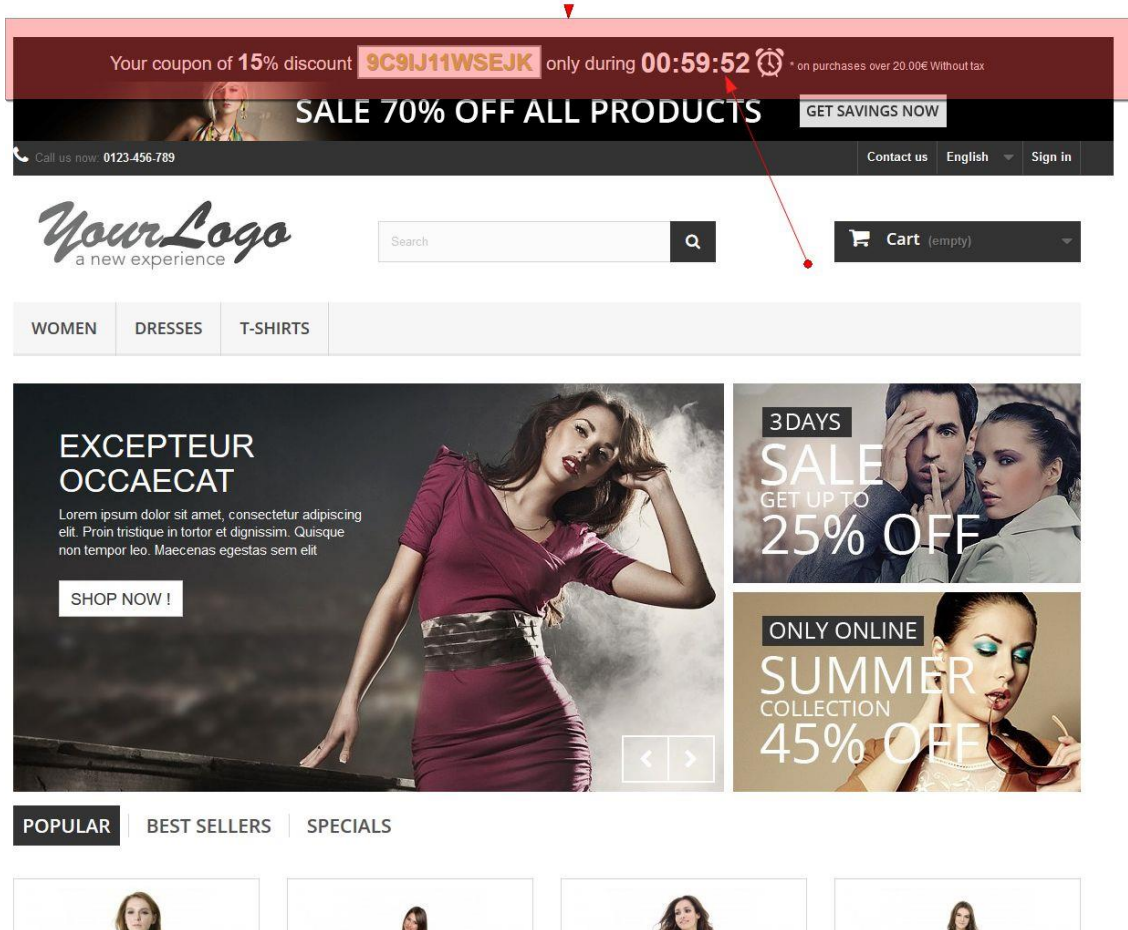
Your coupon of 15% discount 9C9IJ11WSEJK only during 00:59:52 * on purchases over 20.00€ Without tax

SALE 70% OFF ALL PRODUCTS GET SAVINGS NOW

Call us now: 0123-456-789

Contact us English Sign in

YourLogo a new experience

Search

Cart (empty)

WOMEN DRESSES T-SHIRTS

EXCEPTEUR OCCAECAT

Lorem ipsum dolor sit amet, consectetur adipiscing elit. Proin tristique in tortor et dignissim. Quisque non tempor leo. Maecenas egestas sem elit

SHOP NOW !

3 DAYS SALE GET UP TO 25% OFF

ONLY ONLINE SUMMER COLLECTION 45% OFF

POPULAR BEST SELLERS SPECIALS